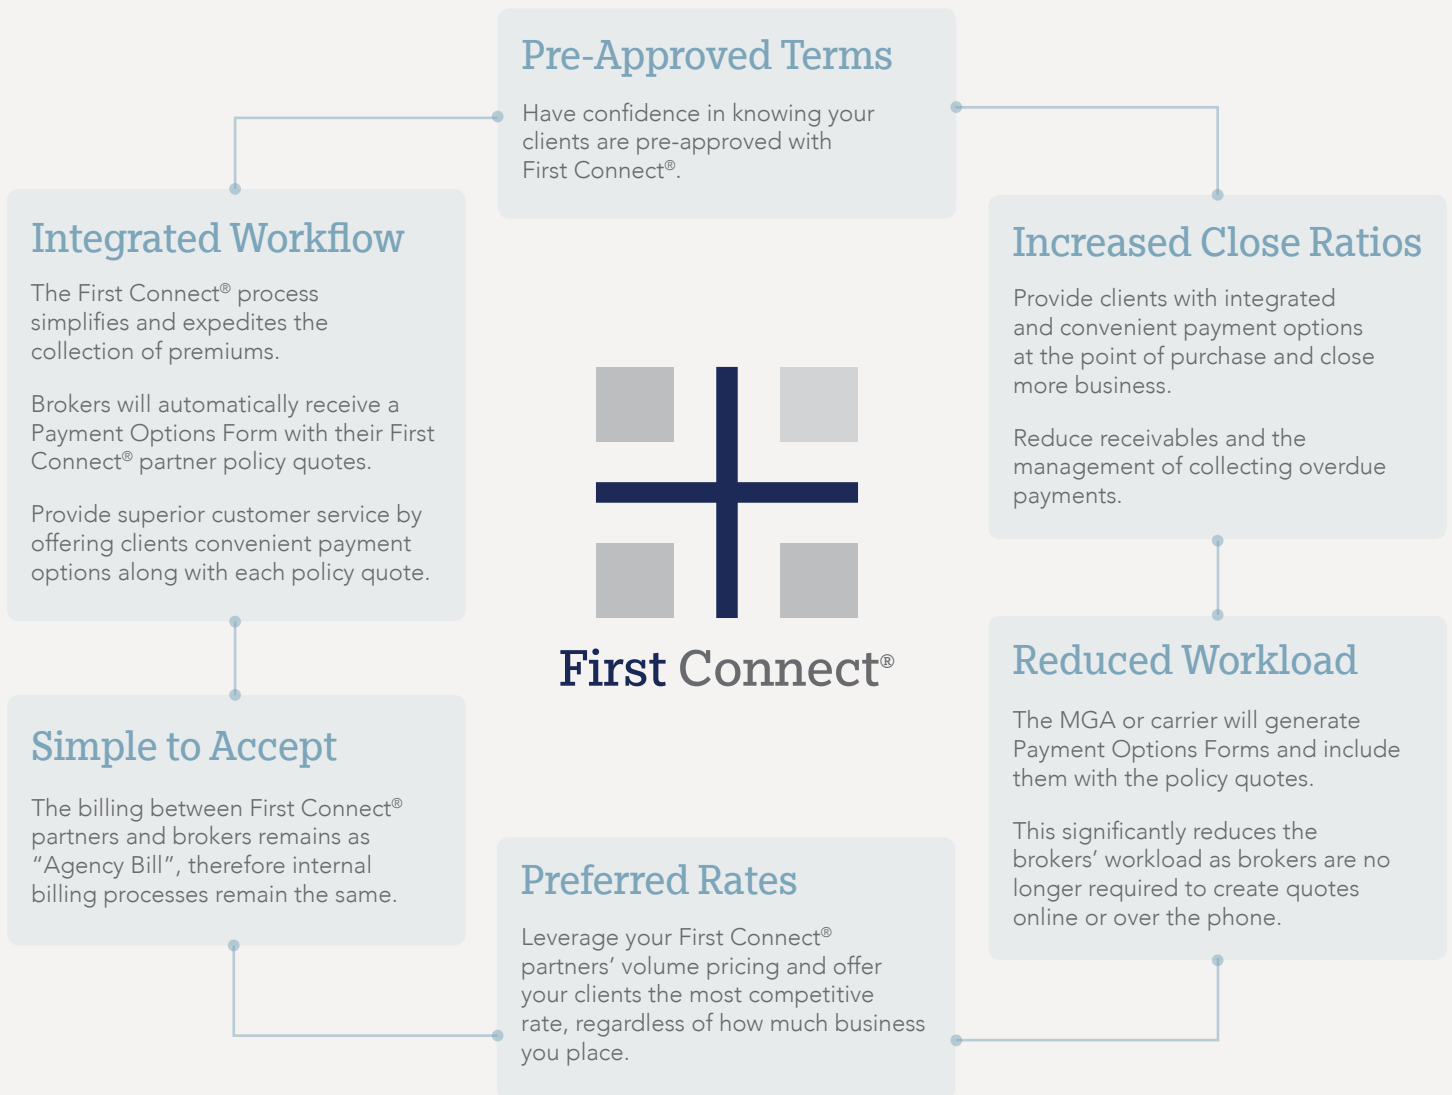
Pre-Approved Terms

Have confidence in knowing your clients are pre-approved with First Connect®.

Integrated Workflow

The First Connect® process simplifies and expedites the collection of premiums.

Brokers will automatically receive a Payment Options Form with their First Connect® partner policy quotes.

Provide superior customer service by offering clients convenient payment options along with each policy quote.

Increased Close Ratios

Provide clients with integrated and convenient payment options at the point of purchase and close more business.

Reduce receivables and the management of collecting overdue payments.

First Connect®

Simple to Accept

The billing between First Connect® partners and brokers remains as "Agency Bill", therefore internal billing processes remain the same.

Reduced Workload

The MGA or carrier will generate Payment Options Forms and include them with the policy quotes.

This significantly reduces the brokers' workload as brokers are no longer required to create quotes online or over the phone.

Preferred Rates

Leverage your First Connect® partners' volume pricing and offer your clients the most competitive rate, regardless of how much business you place.